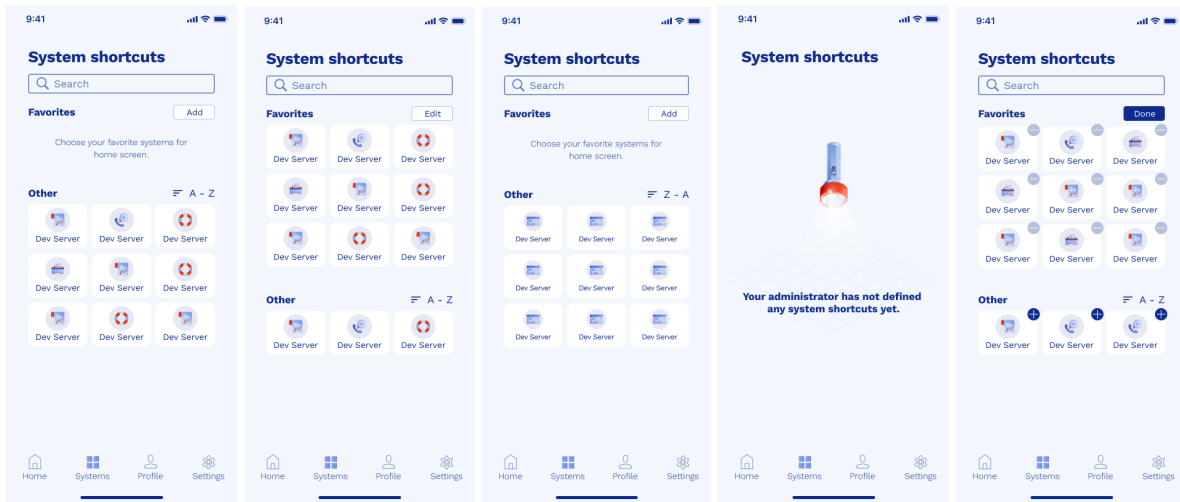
9:41

System shortcuts

Search

Favorites Add

Choose your favorite systems for home screen.

Other A - Z

Dev Server Dev Server Dev Server
Dev Server Dev Server Dev Server
Dev Server Dev Server Dev Server

Home Systems Profile Settings

9:41

System shortcuts

Search

Favorites Edit

Dev Server Dev Server Dev Server
Dev Server Dev Server Dev Server
Dev Server Dev Server Dev Server

Other A - Z

Dev Server Dev Server Dev Server

Home Systems Profile Settings

9:41

System shortcuts

Search

Favorites Add

Choose your favorite systems for home screen.

Other Z - A

Dev Server Dev Server Dev Server
Dev Server Dev Server Dev Server
Dev Server Dev Server Dev Server

Home Systems Profile Settings

9:41

System shortcuts

Your administrator has not defined any system shortcuts yet.

Home Systems Profile Settings

9:41

System shortcuts

Search

Favorites Done

Dev Server Dev Server Dev Server
Dev Server Dev Server Dev Server
Dev Server Dev Server Dev Server

Other A - Z

Dev Server Dev Server Dev Server

Home Systems Profile Settings